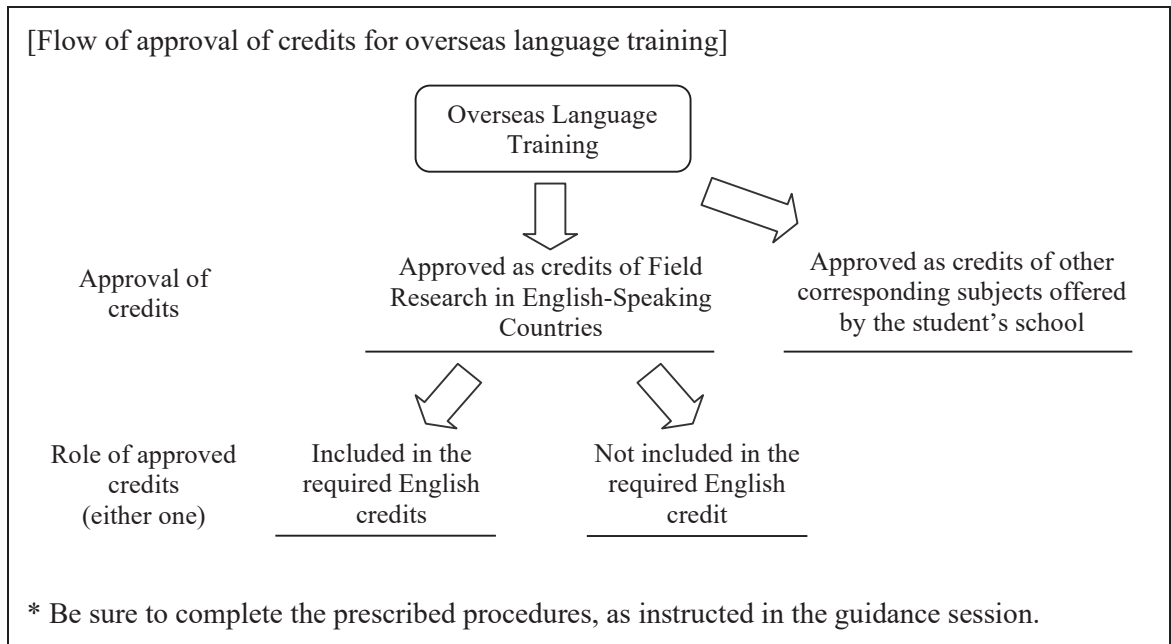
[Flow of approval of credits for overseas language training]

Overseas Language Training

Approval of credits

Approved as credits of Field Research in English-Speaking Countries

Approved as credits of other corresponding subjects offered by the student's school

Role of approved credits (either one)

Included in the required English credits

Not included in the required English credit

* Be sure to complete the prescribed procedures, as instructed in the guidance session.